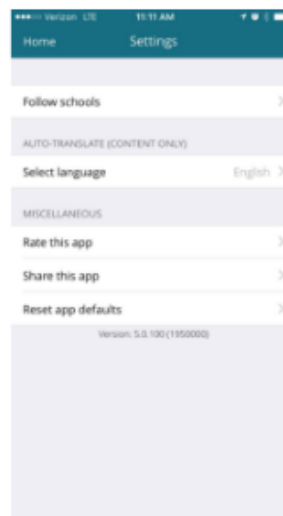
Verizon LTE 11:11 AM

Home Settings

Follow schools

AUTO-TRANSLATE (CONTENT ONLY)

Select language English

MISCELLANEOUS

Rate this app

Share this app

Reset app defaults

Version: 5.0.100 (1950000)